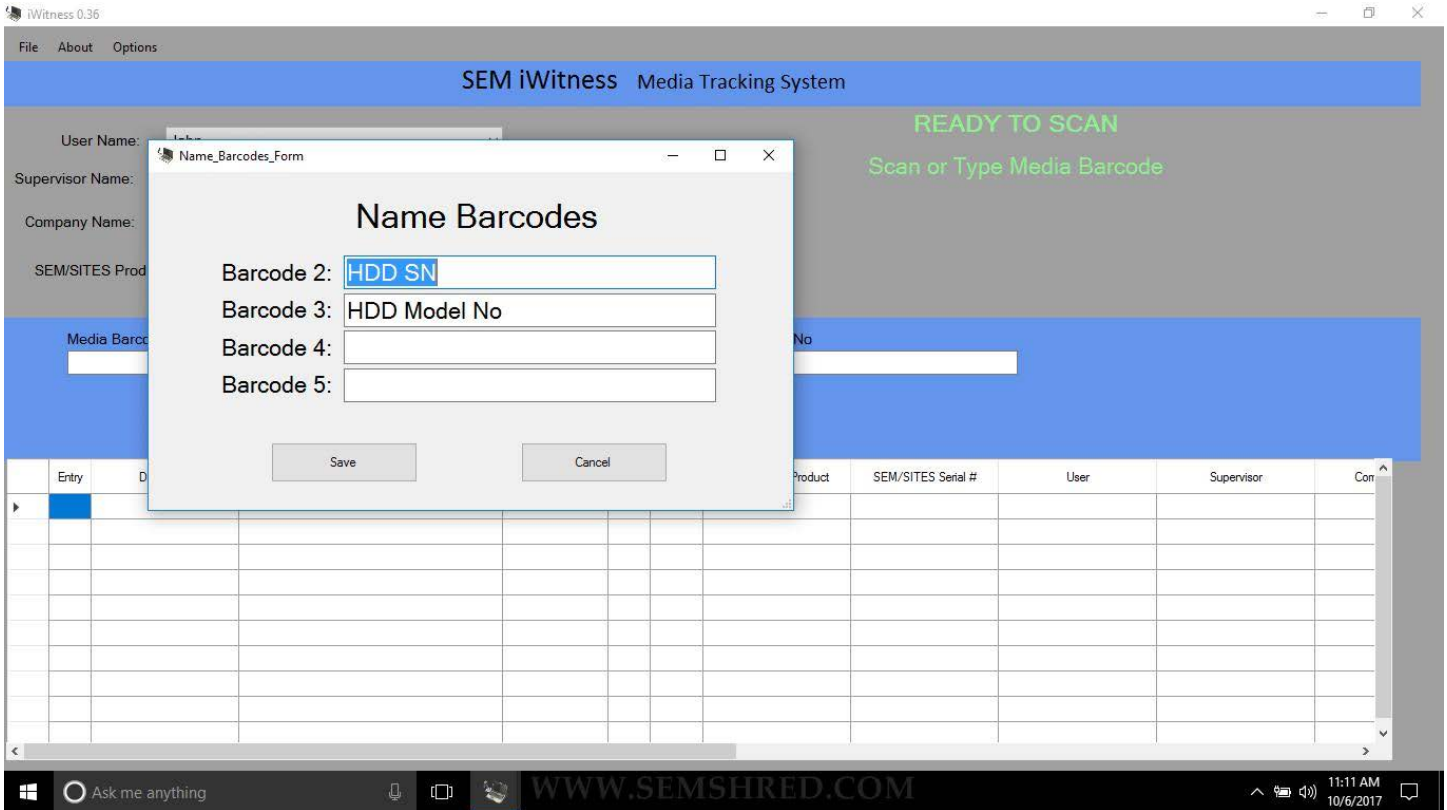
iWitness 0.36

File About Options

SEM iWitness Media Tracking System

User Name: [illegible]

Supervisor Name:

Company Name:

SEM/SITES Prod

READY TO SCAN

Scan or Type Media Barcode

Media Barc

No

Name_Barcodes_Form

Name Barcodes

Barcode 2: HDD SN
Barcode 3: HDD Model No
Barcode 4:
Barcode 5:

Save Cancel

| Entry | D | | | | | Product | SEM/SITES Serial # | User | Supervisor | Com |
|---|---|---|---|---|---|---|---|---|---|---|

Ask me anything

WWW.SEMSHRED.COM

11:11 AM
10/6/2017